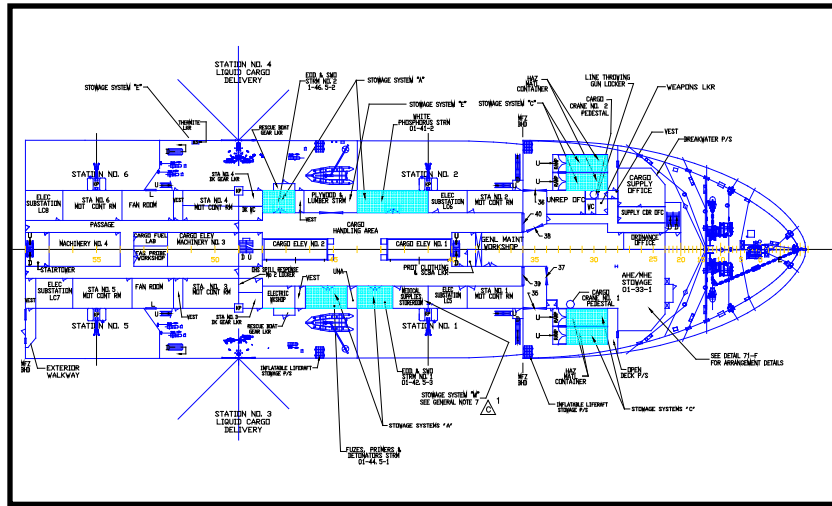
STATION NO. 4
LIQUID CARGO
DELIVERY

STOWAGE SYSTEM "E"

EOD & SWD STRM NO. 2 1-46.5-2

STOWAGE SYSTEM "A"

STOWAGE SYSTEM "E"

WHITE PHOSPHOROUS STRM 01-41-2

STOWAGE SYSTEM "C"

HAZ MATL CONTAINER

CARGO CRANE NO. 2 PEDESTAL

LINE THROWING GUN LOCKER

WEAPONS LKR

VEST

BREAKWATER P/S

THERMITE LKR

RESCUE BOAT GEAR LKR

STATION NO. 6

STA NO. 4 DK GEAR LKR

STATION NO. 2

MFZ BHD

CARGO SUPPLY OFFICE

ELEC SUBSTATION LC8

STA NO. 6 MOT CONT RM

FAN ROOM

VEST

STA NO. 4 MOT CONT RM

PLYWOOD & LUMBER STRM

ELEC SUBSTATION LC6

STA NO. 2 MOT CONT RM

UNREP OFC

SUPPLY CDR OFC

PASSAGE

VEST

CARGO HANDLING AREA

40

MACHINERY NO. 4

CARGO FUEL LAB

CARGO ELEV MACHINERY NO. 3

CARGO ELEV NO. 2

CARGO ELEV NO. 1

GENL MAINT WORKSHOP

38

ORDNANCE OFFICE

55

GAS PROBE WORKSHOP

50

45

40

35

30

25

20

STAIRTOWER

GAS BOTTLE STORAGE NO. 2 LOCKER

VEST

UNA

PROT CLOTHING & SCBA LKR

36

37

AHE/MHE STOWAGE 01-33-1

ELEC SUBSTATION LC7

FAN ROOM

STA NO. 3 MOT CONT RM

ELECTRIC WKSHOP

MEDICAL SUPPLIES STOREROOM

ELEC SUBSTATION LC5

STA NO. 1 MOT CONT RM

39

CARGO CRANE NO. 1 PEDESTAL

STA NO. 5 MOT CONT RM

VEST

STA NO. 3 DK GEAR LKR

RESCUE BOAT GEAR LKR

STATION NO. 5

STATION NO. 1

35

MFZ BHD

EXTERIOR WALKWAY

INFLATABLE LIFERAFT STOWAGE P/S

EOD & SWD STRM NO. 1 01-42.5-3

MFZ BHD

HAZ MATL CONTAINER

OPEN DECK P/S

SEE DETAIL 71-F FOR ARRANGEMENT DETAILS

STOWAGE SYSTEM "W" SEE GENERAL NOTE 7

1

C

INFLATABLE LIFERAFT STOWAGE P/S

STOWAGE SYSTEMS "C"

STATION NO. 3
LIQUID CARGO
DELIVERY

STOWAGE SYSTEMS "A"

FUZES, PRIMERS & DETONATORS STRM 01-44.5-1